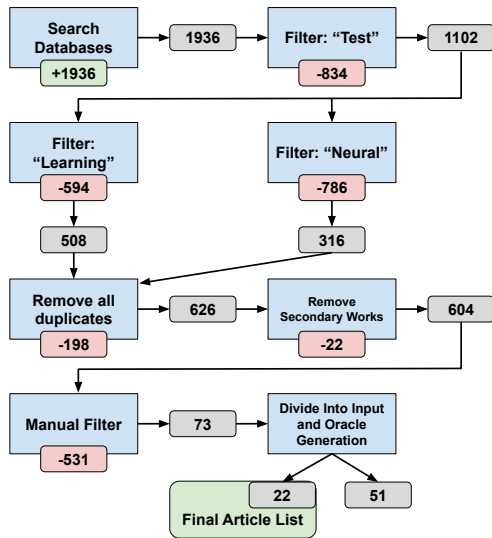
Search Databases
+1936
1936
Filter: "Test"
-834
1102
Filter: "Learning"
-594
Filter: "Neural"
-786
508
316
Remove all duplicates
-198
626
Remove Secondary Works
-22
604
Manual Filter
-531
73
Divide Into Input and Oracle Generation
22
51
Final Article List